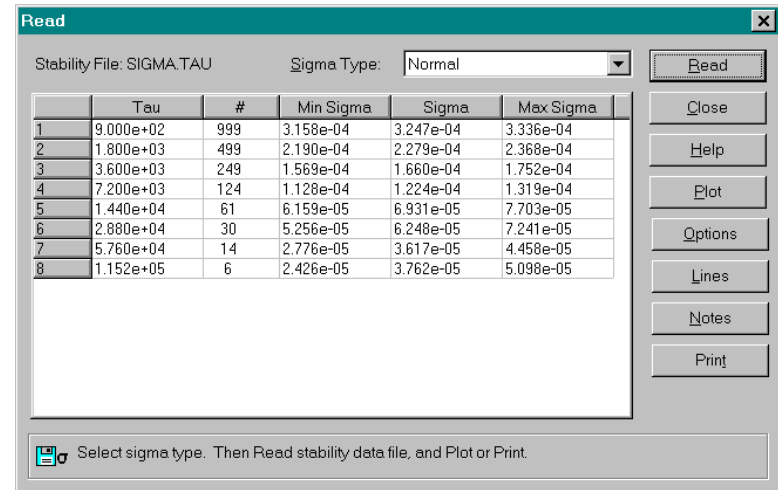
Read

Stability File: SIGMA.TAU

Sigma Type: Normal

| | Tau | # | Min Sigma | Sigma | Max Sigma |
|---|---|---|---|---|---|
| 1 | 9.000e+02 | 999 | 3.158e-04 | 3.247e-04 | 3.336e-04 |
| 2 | 1.800e+03 | 499 | 2.190e-04 | 2.279e-04 | 2.368e-04 |
| 3 | 3.600e+03 | 249 | 1.569e-04 | 1.660e-04 | 1.752e-04 |
| 4 | 7.200e+03 | 124 | 1.128e-04 | 1.224e-04 | 1.319e-04 |
| 5 | 1.440e+04 | 61 | 6.159e-05 | 6.931e-05 | 7.703e-05 |
| 6 | 2.880e+04 | 30 | 5.256e-05 | 6.248e-05 | 7.241e-05 |
| 7 | 5.760e+04 | 14 | 2.776e-05 | 3.617e-05 | 4.458e-05 |
| 8 | 1.152e+05 | 6 | 2.426e-05 | 3.762e-05 | 5.098e-05 |

Read
Close
Help
Plot
Options
Lines
Notes
Print

Select sigma type. Then Read stability data file, and Plot or Print.